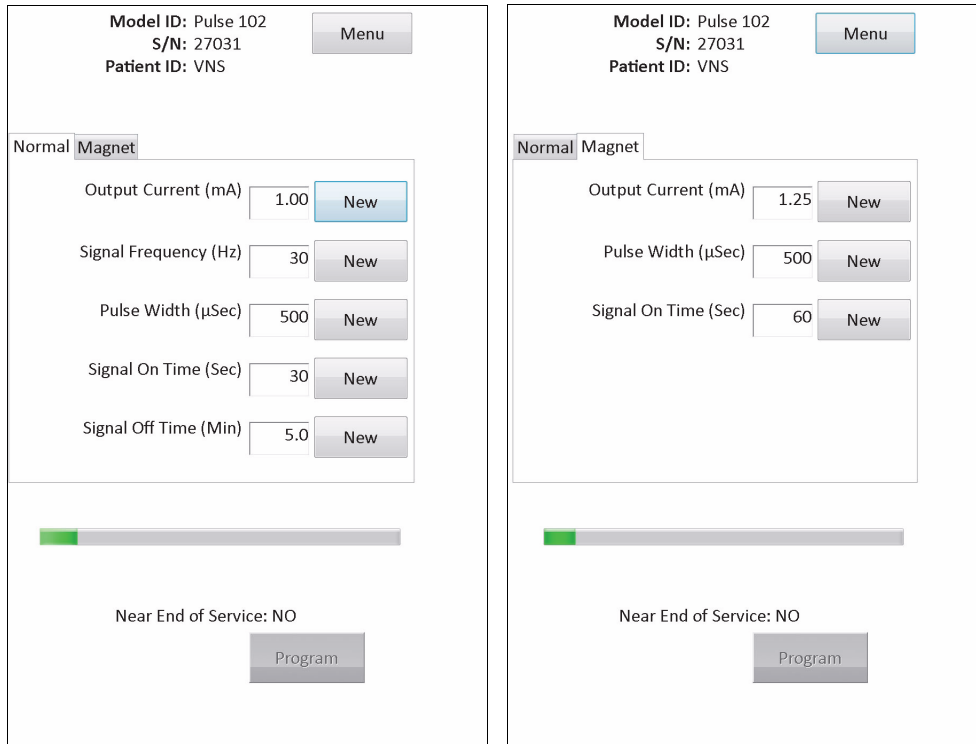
Model ID: Pulse 102
S/N: 27031
Patient ID: VNS

Menu

Normal Magnet

Output Current (mA) 1.00 New

Signal Frequency (Hz) 30 New

Pulse Width (µSec) 500 New

Signal On Time (Sec) 30 New

Signal Off Time (Min) 5.0 New

Near End of Service: NO

Program

Model ID: Pulse 102
S/N: 27031
Patient ID: VNS

Menu

Normal Magnet

Output Current (mA) 1.25 New

Pulse Width (µSec) 500 New

Signal On Time (Sec) 60 New

Near End of Service: NO

Program